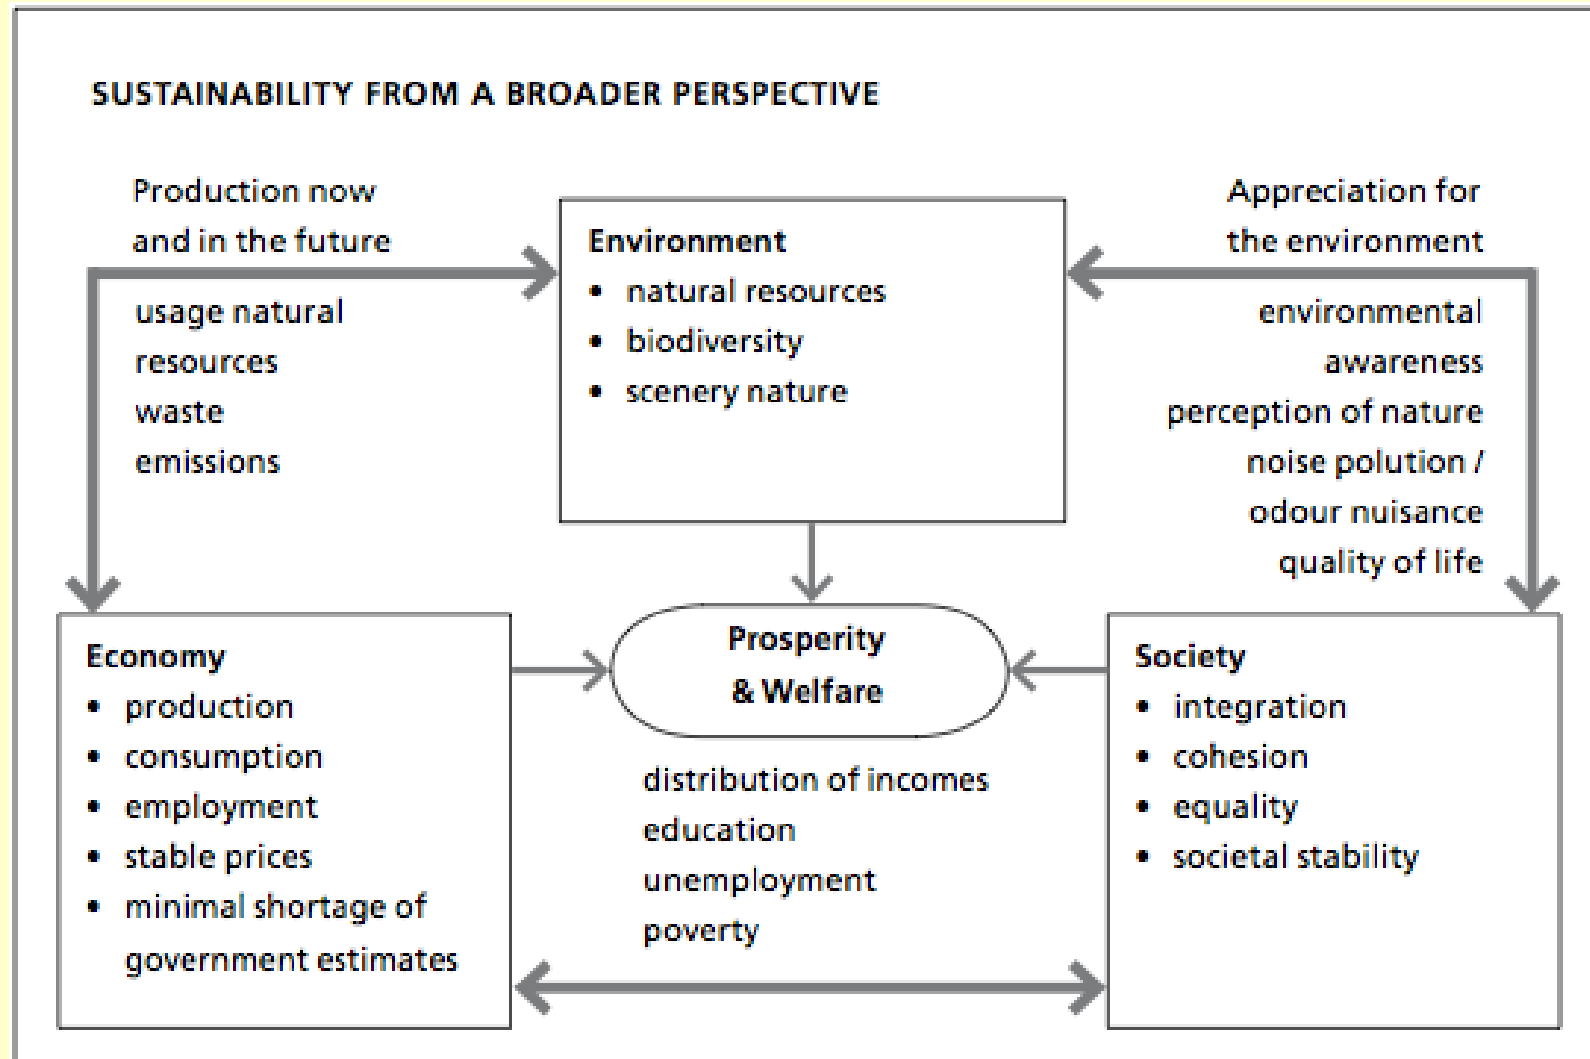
SUSTAINABILITY FROM A BROADER PERSPECTIVE

Production now and in the future

usage natural resources
waste
emissions

Environment
• natural resources
• biodiversity
• scenery nature

Appreciation for the environment

environmental awareness
perception of nature
noise polution / odour nuisance
quality of life

Economy
• production
• consumption
• employment
• stable prices
• minimal shortage of government estimates

Prosperity & Welfare

distribution of incomes
education
unemployment
poverty

Society
• integration
• cohesion
• equality
• societal stability